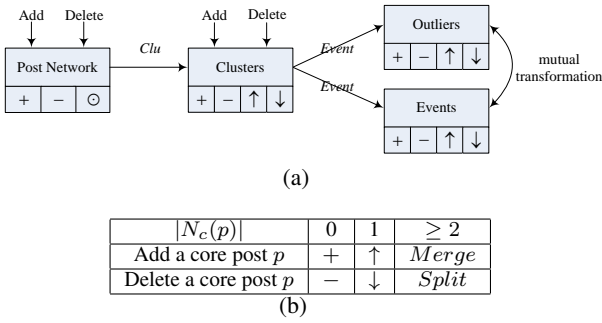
Add Delete

Post Network

+ − ⊙

*Clu*

Add Delete

Clusters

+ − ↑ ↓

*Event*

*Event*

Outliers

+ − ↑ ↓

mutual transformation

Events

+ − ↑ ↓

(a)

| $|N_c(p)|$ | 0 | 1 | $\geq 2$ |
|---|---|---|---|
| Add a core post $p$ | $+$ | $\uparrow$ | $Merge$ |
| Delete a core post $p$ | $-$ | $\downarrow$ | $Split$ |

(b)